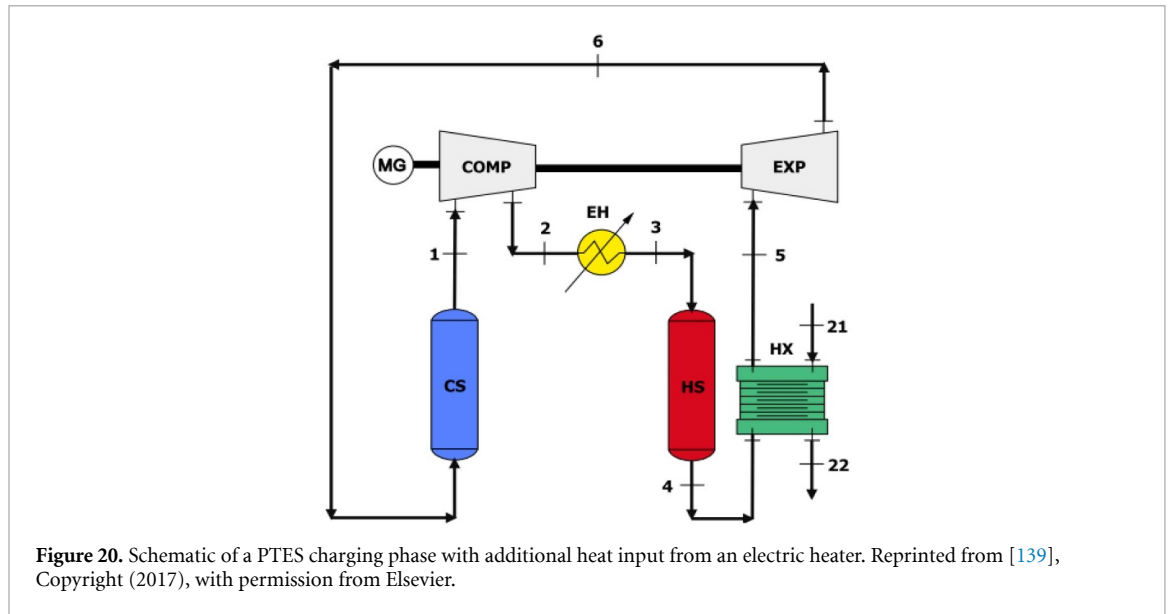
6

MG

COMP

EXP

EH

2

3

1

5

21

HX

CS

HS

4

22

**Figure 20.** Schematic of a PTES charging phase with additional heat input from an electric heater. Reprinted from [139], Copyright (2017), with permission from Elsevier.